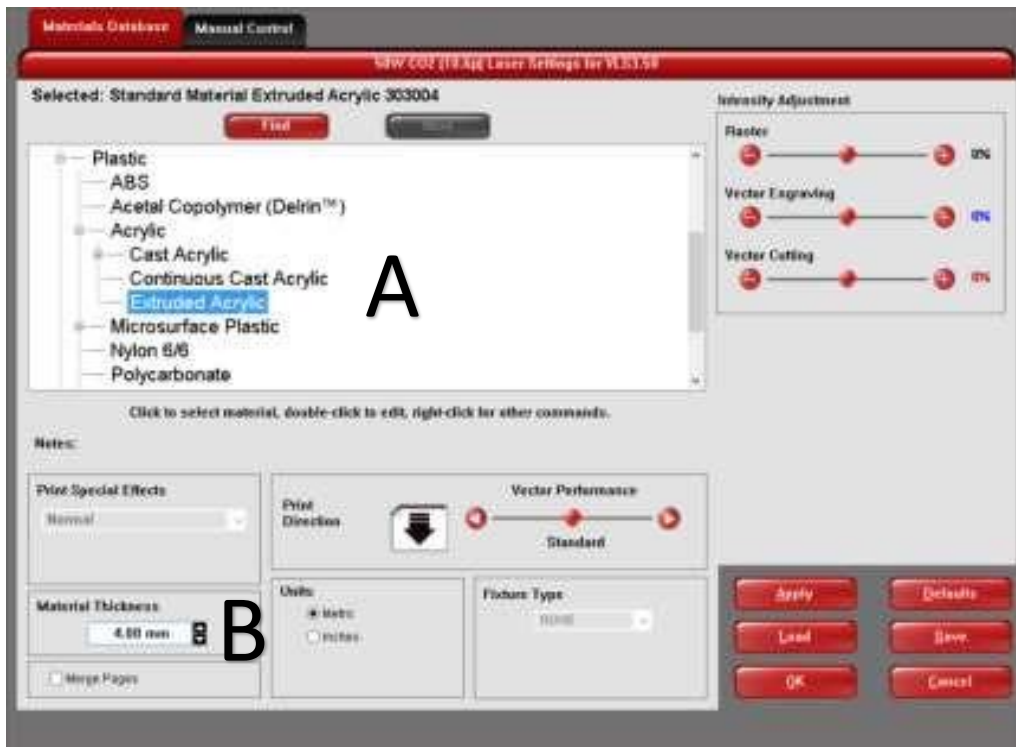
Materials Database | Manual Control

50W CO2 (10.6μ) Laser Settings for VLS3.50

Selected: Standard Material Extruded Acrylic 303004

Find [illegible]

Plastic
ABS
Acetal Copolymer (Delrin™)
Acrylic
Cast Acrylic
Continuous Cast Acrylic
Extruded Acrylic
Microsurface Plastic
Nylon 6/6
Polycarbonate

A

Click to select material, double-click to edit, right-click for other commands.

Intensity Adjustment
Raster
0%
Vector Engraving
0%
Vector Cutting
0%

Notes:

Print Special Effects
Normal

Print Direction

Vector Performance
Standard

Material Thickness
4.00 mm

B

Units
Metric
Inches

Fixture Type
NONE

Merge Pages

Apply
Defaults
Load
Save
OK
Cancel